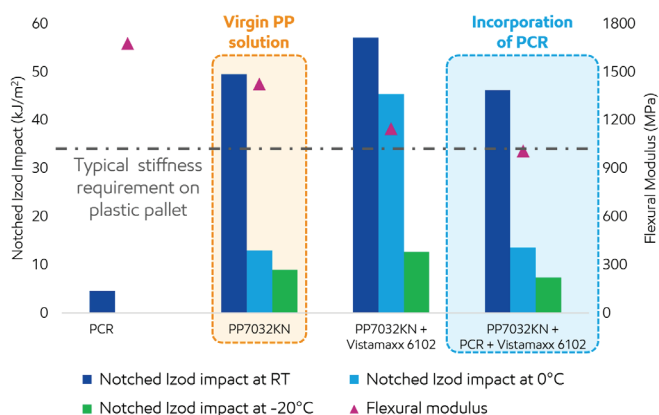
Virgin PP solution

Incorporation of PCR

Notched Izod Impact (kJ/m$^2$)

60
50
40
30
20
10
0

Flexural Modulus (MPa)

1800
1500
1200
900
600
300
0

Typical stiffness requirement on plastic pallet

PCR

PP7032KN

PP7032KN + Vistamaxx 6102

PP7032KN + PCR + Vistamaxx 6102

Notched Izod impact at RT
Notched Izod impact at 0°C
Notched Izod impact at -20°C
Flexural modulus